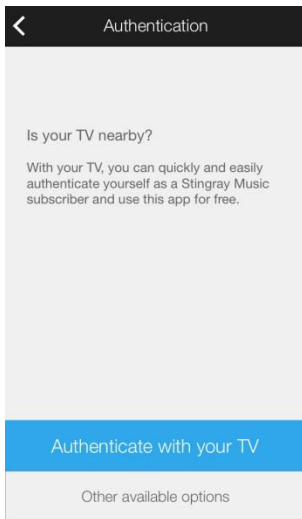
Authentication

Is your TV nearby?

With your TV, you can quickly and easily authenticate yourself as a Stingray Music subscriber and use this app for free.

Authenticate with your TV

Other available options